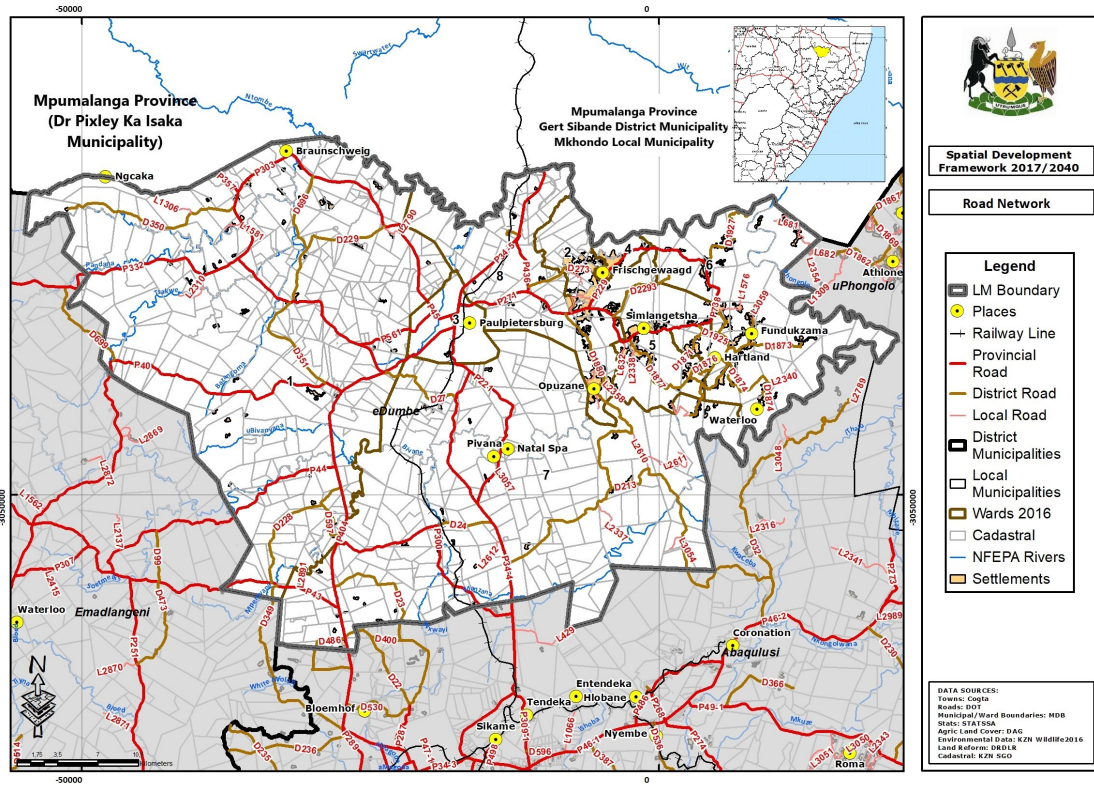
-50000
0
Mpumalanga Province (Dr Pixley Ka Isaka Municipality)
Mpumalanga Province Gert Sibande District Municipality Mkhondo Local Municipality
Spatial Development Framework 2017/2040
Road Network
Legend
LM Boundary
Places
Railway Line
Provincial Road
District Road
Local Road
District Municipalities
Local Municipalities
Wards 2016
Cadastral
NFEPA Rivers
Settlements
Braunschweig
Ngcaka
Frischgewaagd
Paulpietersburg
Simlangetsha
Fundukzama
Hartland
Opuzane
Waterloo
Pivana
Natal Spa
eDumbe
uPhongolo
Athlone
Emadlangeni
Waterloo
Bloemhof
Coronation
Abaqulusi
Entendeka
Tendeka
Hlobane
Sikame
Nyembe
Roma
1
2
3
4
5
6
7
8
P303
P357
L1306
D350
L1581
D60
D229
L1780
P332
L2310
D699
P40
D351
P561
P271
P45
P221
D71
P44
D228
D59
P404
L2891
P43
D349
D486
D400
D27
D530
P300
D24
L3057
L2612
P344
L2610
L2611
D213
L2337
L3054
D273
P436
D2293
L576
D1927
D1873
L2340
L2789
L3048
L2316
L2341
P273
L2989
P46-2
D230
D366
P49-1
L3050
L682
L1300
L2869
L2872
L1562
L2137
D99
D473
P307
L2415
L2870
L2871
P299
D236
P287
P47
P498
P309
L1066
D596
D387
L429
-3050000
1.75 3.5 7 10 Kilometers
DATA SOURCES:
Towns: Cogta
Roads: DOT
Municipal/Ward Boundaries: MDB
Stats: STATSSA
Agric Land Cover: DAG
Environmental Data: KZN Wildlife2016
Land Reform: DRDLR
Cadastral: KZN SGO